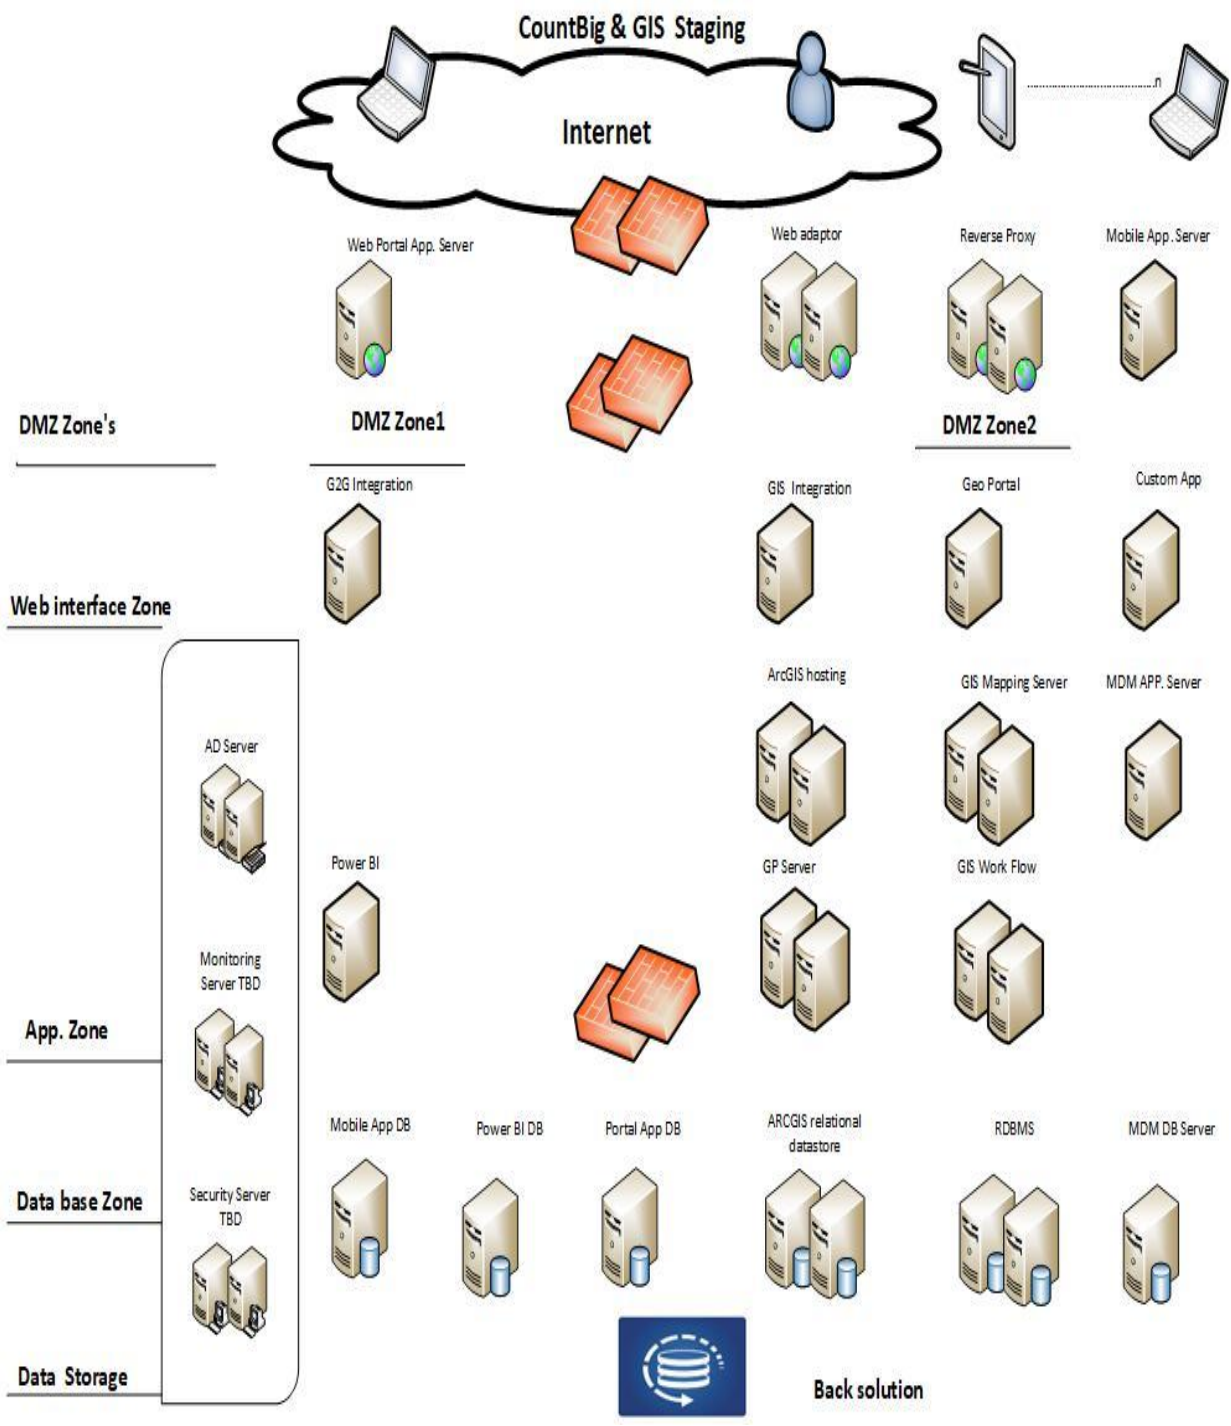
CountBig & GIS Staging

Internet

n

Web Portal App. Server

Web adaptor

Reverse Proxy

Mobile App. Server

DMZ Zone's

DMZ Zone1

DMZ Zone2

G2G Integration

GIS Integration

Geo Portal

Custom App

Web interface Zone

ArcGIS hosting

GIS Mapping Server

MDM APP. Server

AD Server

Power BI

GP Server

GIS Work Flow

Monitoring Server TBD

App. Zone

Mobile App DB

Power BI DB

Portal App DB

ARCGIS relational datastore

RDBMS

MDM DB Server

Security Server TBD

Data base Zone

Data Storage

Back solution